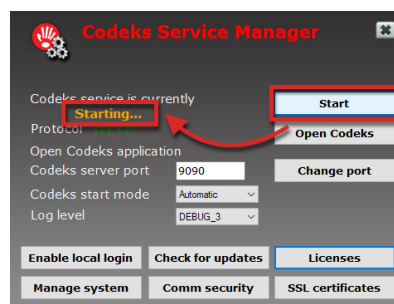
Codeks Service Manager

Codeks service is currently
Starting...
Protocol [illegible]
Open Codeks application
Codeks server port 9090
Codeks start mode Automatic
Log level DEBUG_3

Start
Open Codeks
Change port

Enable local login
Check for updates
Licenses
Manage system
Comm security
SSL certificates